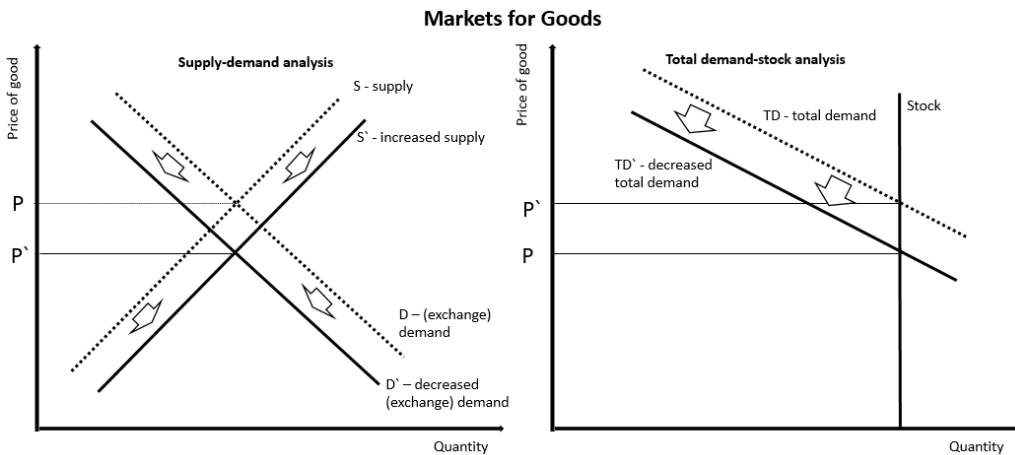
Markets for Goods

Supply-demand analysis

Price of good

S - supply

S` - increased supply

P

P`

D – (exchange) demand

D` – decreased (exchange) demand

Quantity

Total demand-stock analysis

Price of good

Stock

TD - total demand

TD` - decreased total demand

P`

P

Quantity